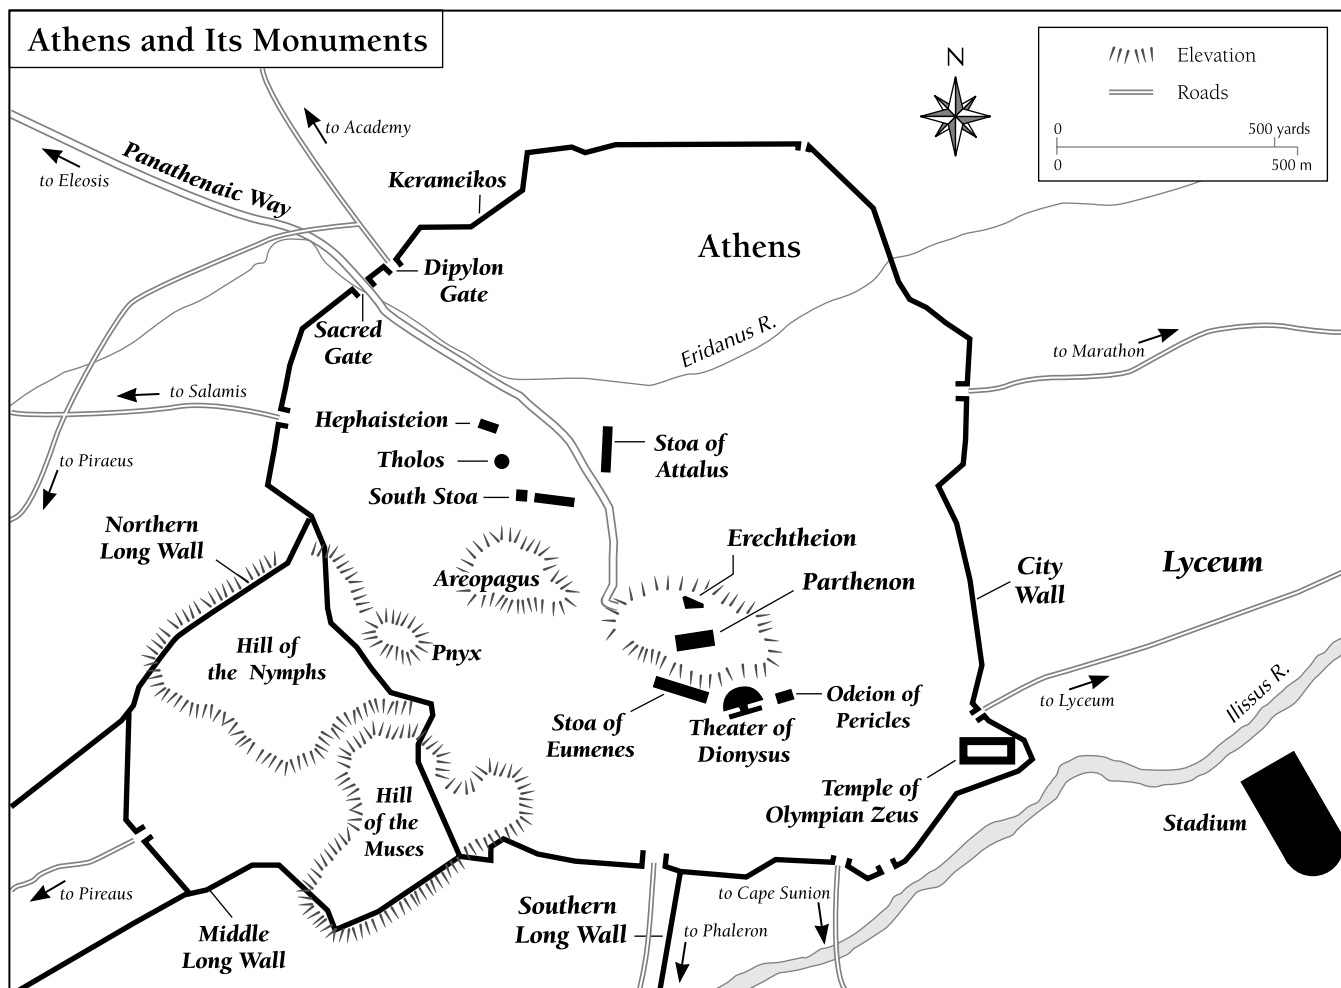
Athens and Its Monuments

N

Elevation
Roads
0
500 yards
0
500 m

to Academy
to Eleosis
Panathenaic Way
Kerameikos
Athens
Dipylon Gate
Sacred Gate
Eridanus R.
to Marathon
to Salamis
Hephaisteion
Tholos
South Stoa
Stoa of Attalus
to Piraeus
Northern Long Wall
Areopagus
Erechtheion
Parthenon
City Wall
Lyceum
Hill of the Nymphs
Pnyx
Odeion of Pericles
to Lyceum
Ilissus R.
Stoa of Eumenes
Theater of Dionysus
Temple of Olympian Zeus
Hill of the Muses
Stadium
to Pireaus
to Cape Sunion
Southern Long Wall
to Phaleron
Middle Long Wall